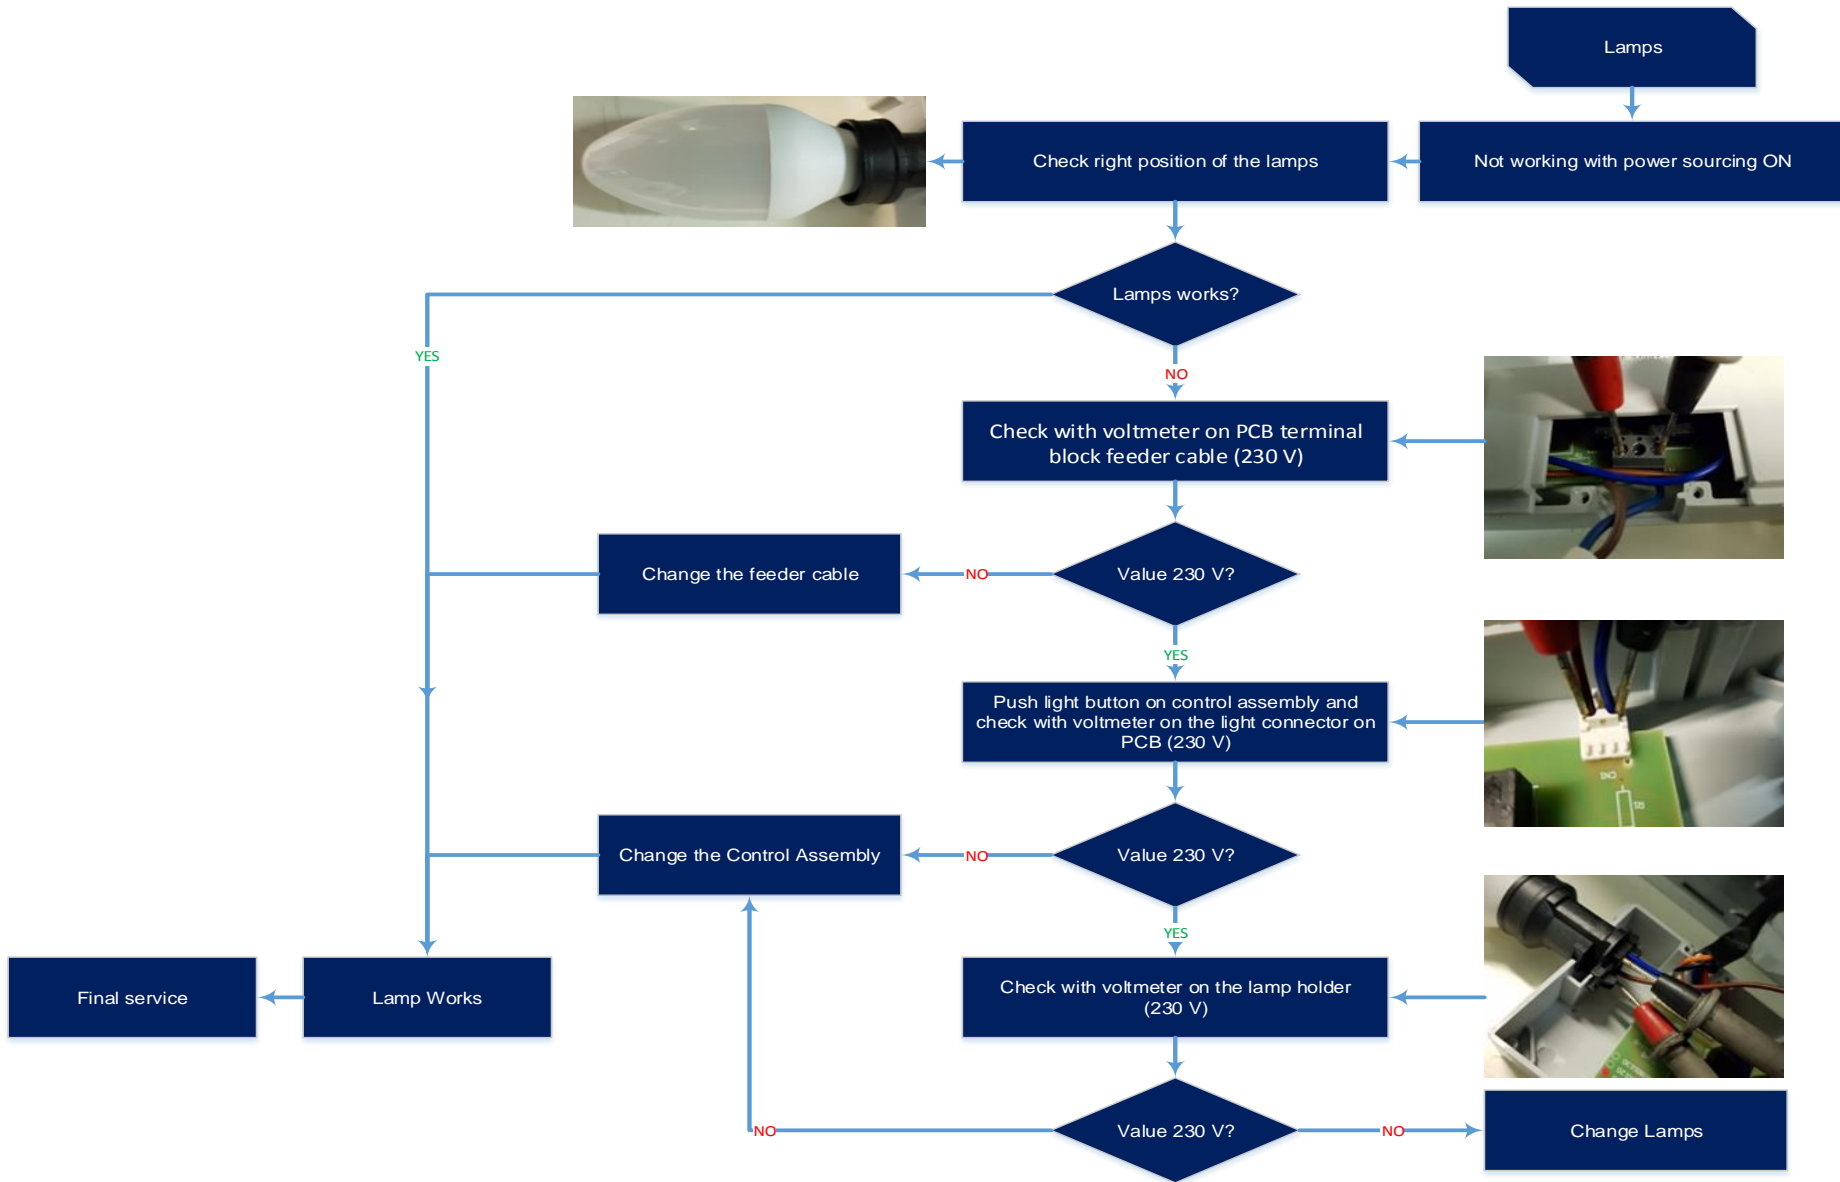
Lamps

Not working with power sourcing ON

Check right position of the lamps

Lamps works?

YES

NO

Check with voltmeter on PCB terminal block feeder cable (230 V)

Value 230 V?

NO

Change the feeder cable

YES

Push light button on control assembly and check with voltmeter on the light connector on PCB (230 V)

Value 230 V?

NO

Change the Control Assembly

YES

Check with voltmeter on the lamp holder (230 V)

Value 230 V?

NO

NO

Change Lamps

Lamp Works

Final service